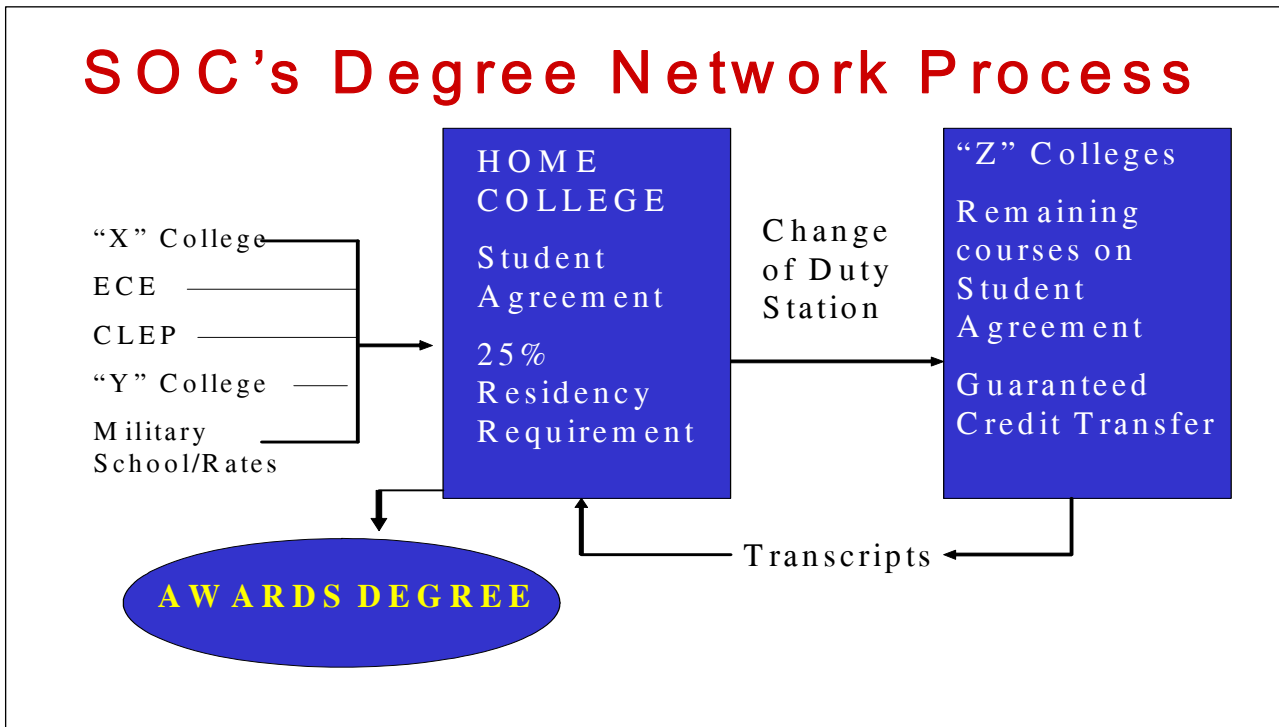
SOC's Degree Network Process

"X" College

ECE

CLEP

"Y" College

Military School/Rates

HOME COLLEGE

Student Agreement

25% Residency Requirement

Change of Duty Station

"Z" Colleges

Remaining courses on Student Agreement

Guaranteed Credit Transfer

Transcripts

AWARDS DEGREE